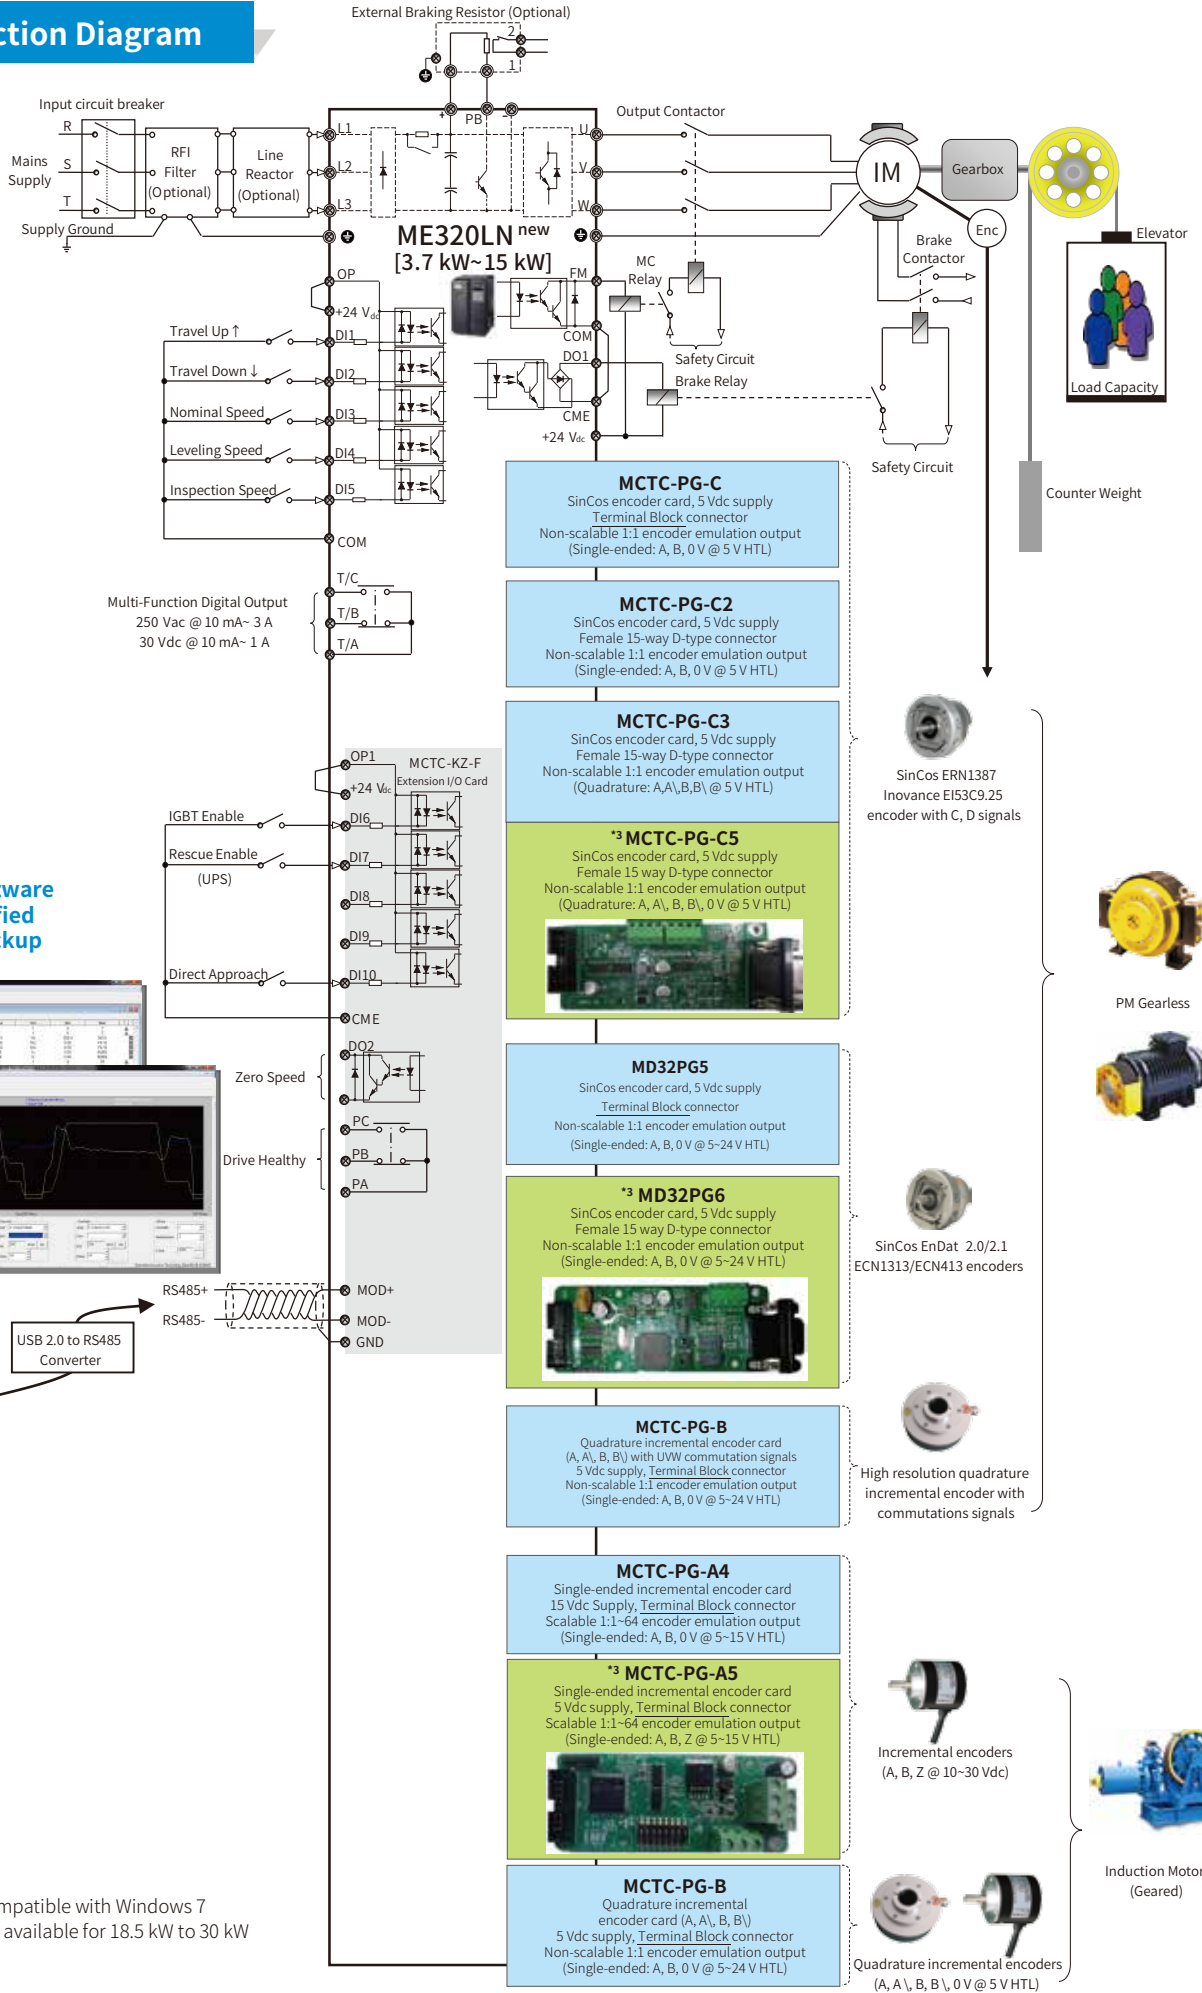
ction Diagram

External Braking Resistor (Optional)

Input circuit breaker
Mains Supply
R
S
T
RFI Filter (Optional)
Line Reactor (Optional)
Supply Ground
L1
L2
L3
PB
U
V
W
Output Contactor
IM
Gearbox
Enc
Brake Contactor
Elevator
Load Capacity
Counter Weight

ME320LN new
[3.7 kW~15 kW]

OP
+24 Vdc
FM
MC Relay
COM
DO1
Safety Circuit
Brake Relay
CME
+24 Vdc
Safety Circuit

Travel Up ↑ DI1
Travel Down ↓ DI2
Nominal Speed DI3
Leveling Speed DI4
Inspection Speed DI5
COM

Multi-Function Digital Output
250 Vac @ 10 mA~ 3 A
30 Vdc @ 10 mA~ 1 A
T/C
T/B
T/A

MCTC-PG-C
SinCos encoder card, 5 Vdc supply
Terminal Block connector
Non-scalable 1:1 encoder emulation output
(Single-ended: A, B, 0 V @ 5 V HTL)

MCTC-PG-C2
SinCos encoder card, 5 Vdc supply
Female 15-way D-type connector
Non-scalable 1:1 encoder emulation output
(Single-ended: A, B, 0 V @ 5 V HTL)

MCTC-PG-C3
SinCos encoder card, 5 Vdc supply
Female 15-way D-type connector
Non-scalable 1:1 encoder emulation output
(Quadrature: A,A\,B,B\ @ 5 V HTL)

SinCos ERN1387
Inovance EI53C9.25
encoder with C, D signals

OP1
+24 Vdc
MCTC-KZ-F
Extension I/O Card
IGBT Enable DI6
Rescue Enable (UPS) DI7
DI8
DI9
Direct Approach DI10
CME

*3 MCTC-PG-C5
SinCos encoder card, 5 Vdc supply
Female 15 way D-type connector
Non-scalable 1:1 encoder emulation output
(Quadrature: A, A\, B, B\, 0 V @ 5 V HTL)

PM Gearless

tware
fied
kup

Zero Speed
DO2
Drive Healthy
PC
PB
PA

MD32PG5
SinCos encoder card, 5 Vdc supply
Terminal Block connector
Non-scalable 1:1 encoder emulation output
(Single-ended: A, B, 0 V @ 5~24 V HTL)

*3 MD32PG6
SinCos encoder card, 5 Vdc supply
Female 15 way D-type connector
Non-scalable 1:1 encoder emulation output
(Single-ended: A, B, 0 V @ 5~24 V HTL)

SinCos EnDat 2.0/2.1
ECN1313/ECN413 encoders

RS485+ MOD+
RS485- MOD-
GND
USB 2.0 to RS485 Converter

MCTC-PG-B
Quadrature incremental encoder card
(A, A\, B, B\) with UVW commutation signals
5 Vdc supply, Terminal Block connector
Non-scalable 1:1 encoder emulation output
(Single-ended: A, B, 0 V @ 5~24 V HTL)

High resolution quadrature incremental encoder with commutations signals

MCTC-PG-A4
Single-ended incremental encoder card
15 Vdc Supply, Terminal Block connector
Scalable 1:1~64 encoder emulation output
(Single-ended: A, B, 0 V @ 5~15 V HTL)

*3 MCTC-PG-A5
Single-ended incremental encoder card
5 Vdc supply, Terminal Block connector
Scalable 1:1~64 encoder emulation output
(Single-ended: A, B, Z @ 5~15 V HTL)

Incremental encoders
(A, B, Z @ 10~30 Vdc)

Induction Motor
(Geared)

MCTC-PG-B
Quadrature incremental
encoder card (A, A\, B, B\)
5 Vdc supply, Terminal Block connector
Non-scalable 1:1 encoder emulation output
(Single-ended: A, B, 0 V @ 5~24 V HTL)

Quadrature incremental encoders
(A, A\, B, B\, 0 V @ 5 V HTL)

mpatible with Windows 7
available for 18.5 kW to 30 kW